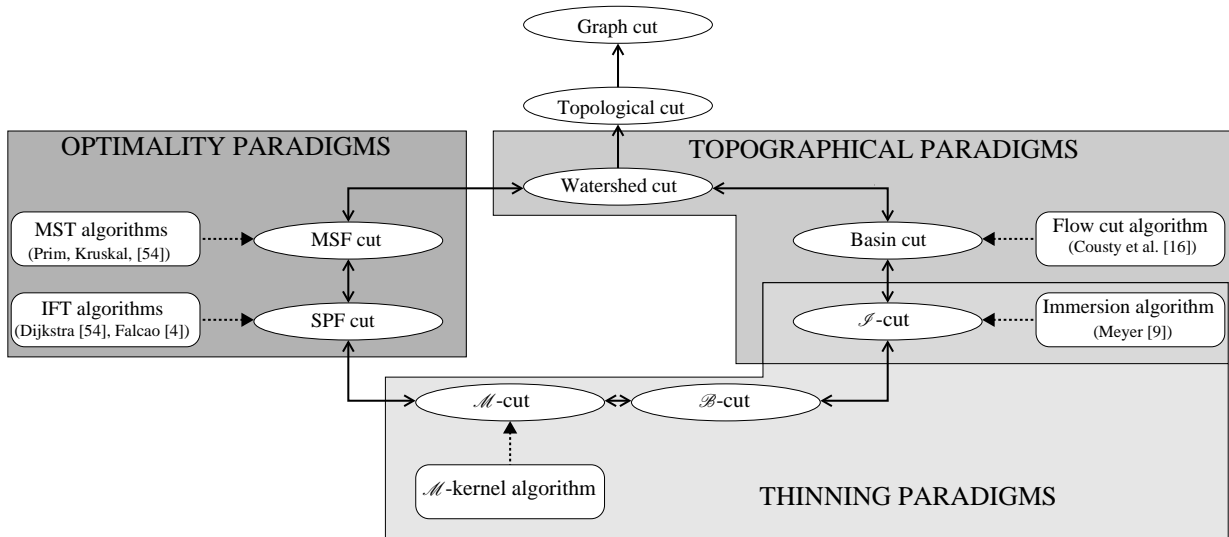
Graph cut

Topological cut

OPTIMALITY PARADIGMS

TOPOGRAPHICAL PARADIGMS

Watershed cut

MST algorithms (Prim, Kruskal, [54])

MSF cut

Basin cut

Flow cut algorithm (Cousty et al. [16])

IFT algorithms (Dijkstra [54], Falcao [4])

SPF cut

$\mathscr{I}$-cut

Immersion algorithm (Meyer [9])

$\mathscr{M}$-cut

$\mathscr{B}$-cut

$\mathscr{M}$-kernel algorithm

THINNING PARADIGMS